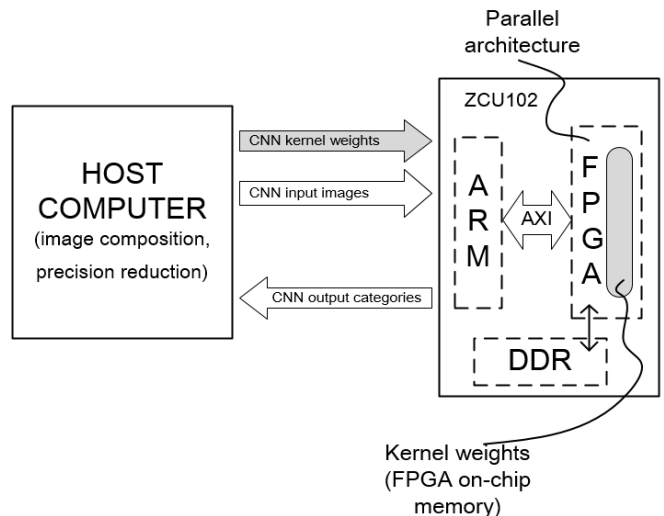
Parallel architecture

ZCU102

HOST COMPUTER (image composition, precision reduction)

CNN kernel weights

CNN input images

CNN output categories

A R M

AXI

F P G A

DDR

Kernel weights (FPGA on-chip memory)